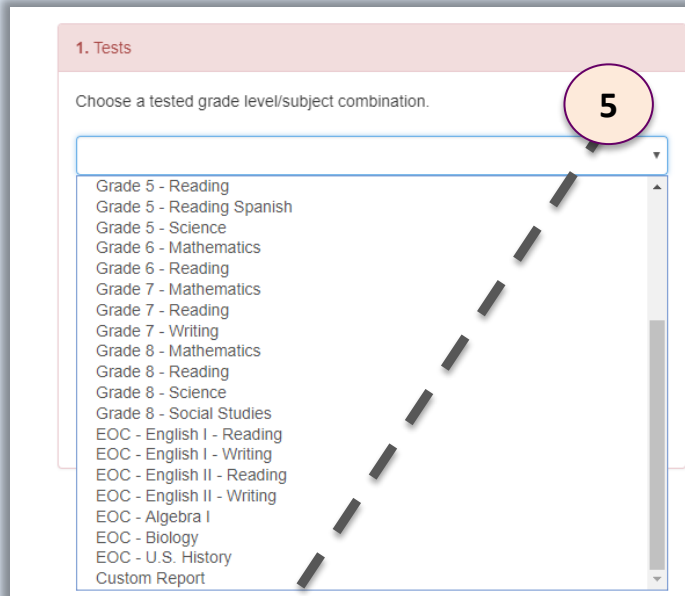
1. Tests

Choose a tested grade level/subject combination.

5

Grade 5 - Reading
Grade 5 - Reading Spanish
Grade 5 - Science
Grade 6 - Mathematics
Grade 6 - Reading
Grade 7 - Mathematics
Grade 7 - Reading
Grade 7 - Writing
Grade 8 - Mathematics
Grade 8 - Reading
Grade 8 - Science
Grade 8 - Social Studies
EOC - English I - Reading
EOC - English I - Writing
EOC - English II - Reading
EOC - English II - Writing
EOC - Algebra I
EOC - Biology
EOC - U.S. History
Custom Report